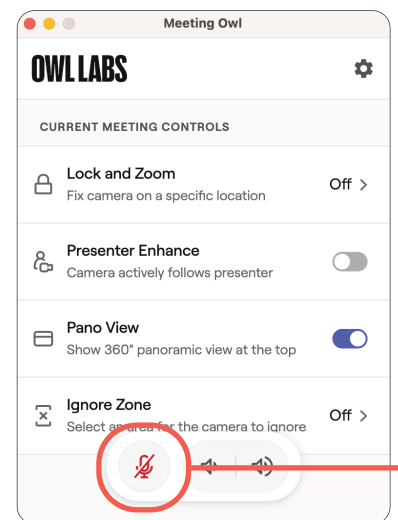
Meeting Owl

OWL LABS

CURRENT MEETING CONTROLS

Lock and Zoom
Fix camera on a specific location
Off >

Presenter Enhance
Camera actively follows presenter

Pano View
Show 360° panoramic view at the top

Ignore Zone
Select a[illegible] for the camera to ignore
Off >